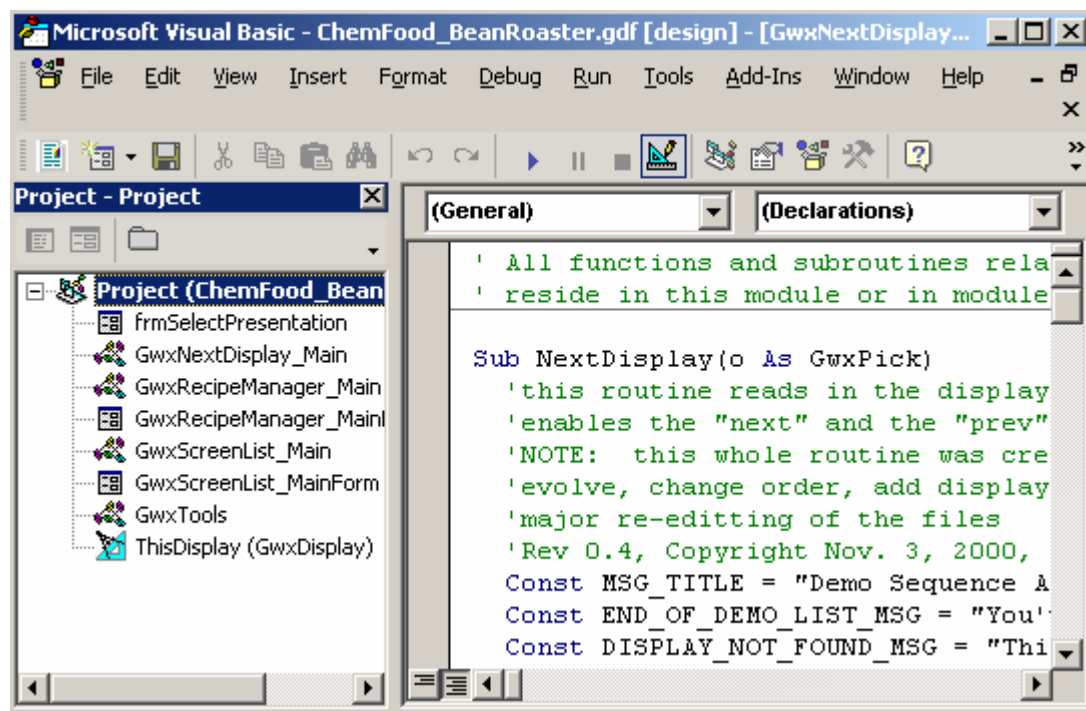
Microsoft Visual Basic - ChemFood_BeanRoaster.gdf [design] - [GwxNextDisplay...

File Edit View Insert Format Debug Run Tools Add-Ins Window Help

Project - Project

Project (ChemFood_Bean
frmSelectPresentation
GwxNextDisplay_Main
GwxRecipeManager_Main
GwxRecipeManager_Mainl
GwxScreenList_Main
GwxScreenList_MainForm
GwxTools
ThisDisplay (GwxDisplay)

(General)
(Declarations)

' All functions and subroutines rela
' reside in this module or in module

Sub NextDisplay(o As GwxPick)
'this routine reads in the display
'enables the "next" and the "prev"
'NOTE: this whole routine was cre
'evolve, change order, add display
'major re-editting of the files
'Rev 0.4, Copyright Nov. 3, 2000,
Const MSG_TITLE = "Demo Sequence A
Const END_OF_DEMO_LIST_MSG = "You'
Const DISPLAY_NOT_FOUND_MSG = "Thi